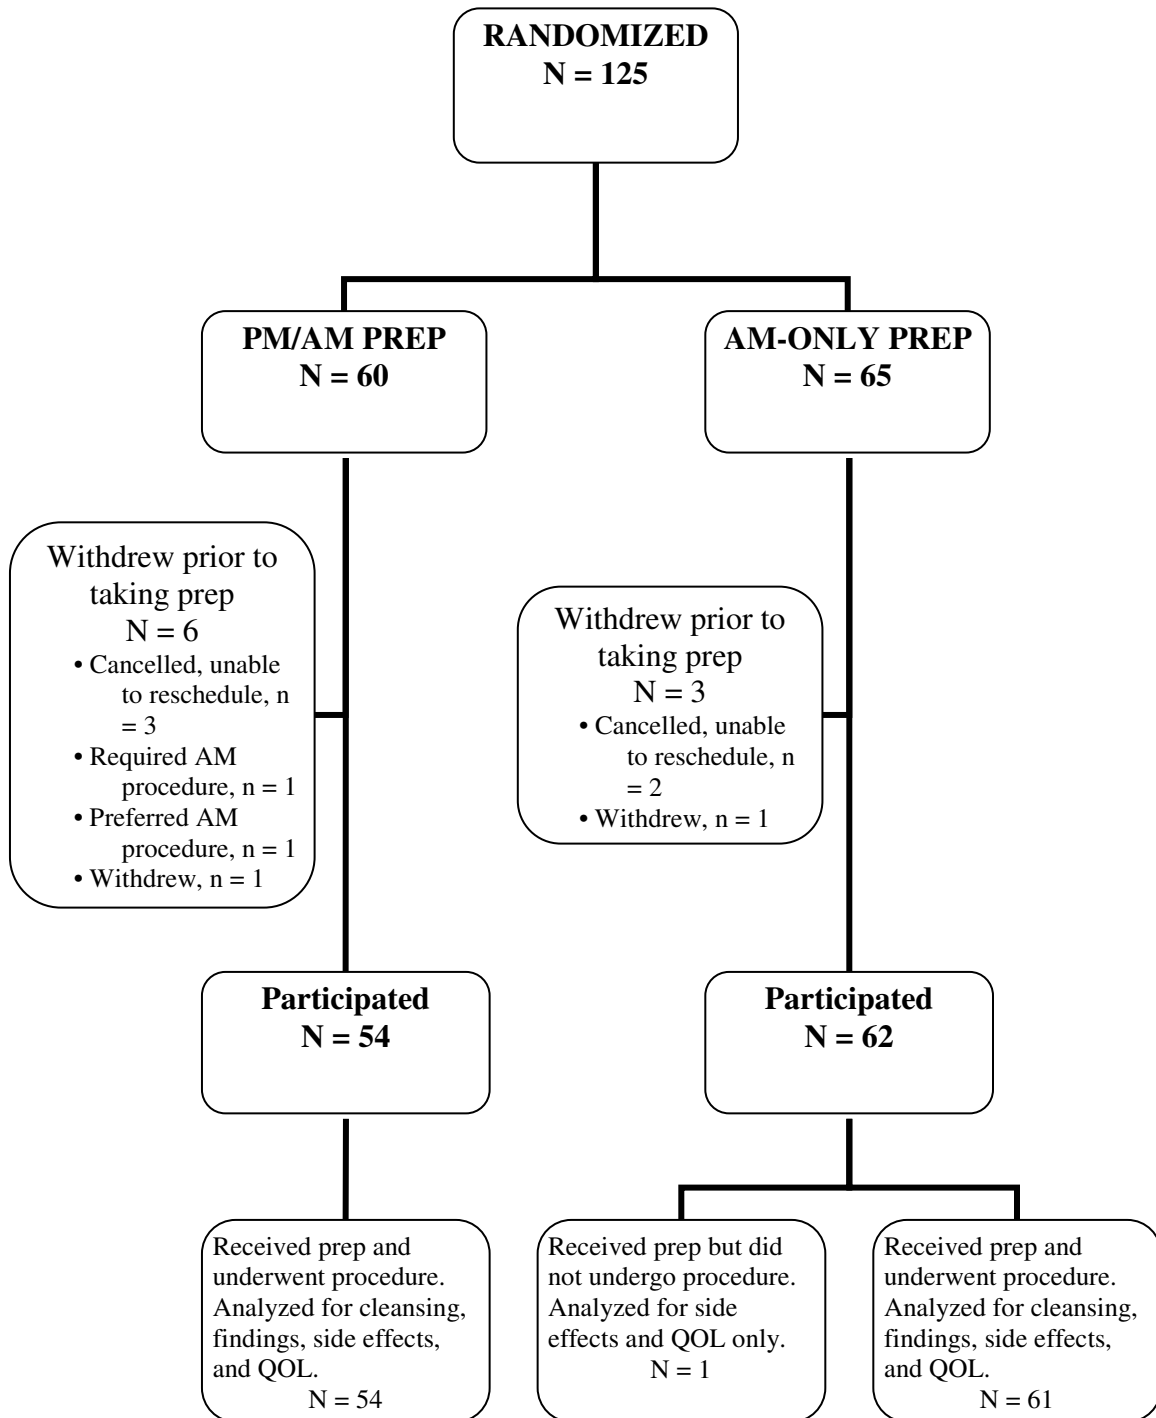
RANDOMIZED
N = 125

PM/AM PREP
N = 60

AM-ONLY PREP
N = 65

Withdrew prior to taking prep
N = 6
• Cancelled, unable to reschedule, n = 3
• Required AM procedure, n = 1
• Preferred AM procedure, n = 1
• Withdrew, n = 1

Withdrew prior to taking prep
N = 3
• Cancelled, unable to reschedule, n = 2
• Withdrew, n = 1

Participated
N = 54

Participated
N = 62

Received prep and underwent procedure. Analyzed for cleansing, findings, side effects, and QOL.
N = 54

Received prep but did not undergo procedure. Analyzed for side effects and QOL only.
N = 1

Received prep and underwent procedure. Analyzed for cleansing, findings, side effects, and QOL.
N = 61